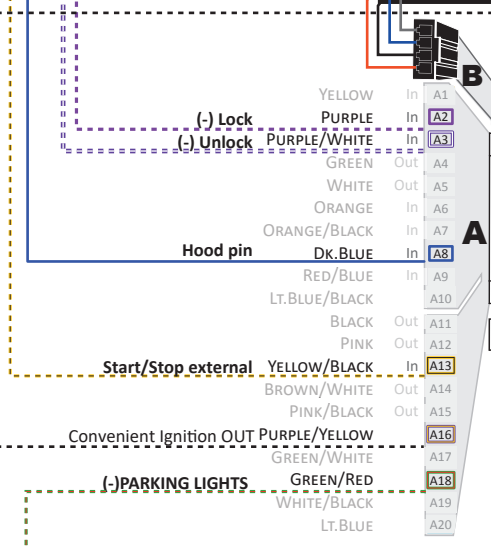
B

YELLOW In A1
(-) Lock PURPLE In A2
(-) Unlock PURPLE/WHITE In A3
GREEN Out A4
WHITE Out A5
ORANGE In A6
ORANGE/BLACK In A7
Hood pin DK.BLUE In A8
RED/BLUE In A9
LT.BLUE/BLACK A10
BLACK Out A11
PINK Out A12
Start/Stop external YELLOW/BLACK In A13
BROWN/WHITE Out A14
PINK/BLACK Out A15
Convenient Ignition OUT PURPLE/YELLOW A16
GREEN/WHITE A17
(-)PARKING LIGHTS GREEN/RED A18
WHITE/BLACK A19
LT.BLUE A20

A